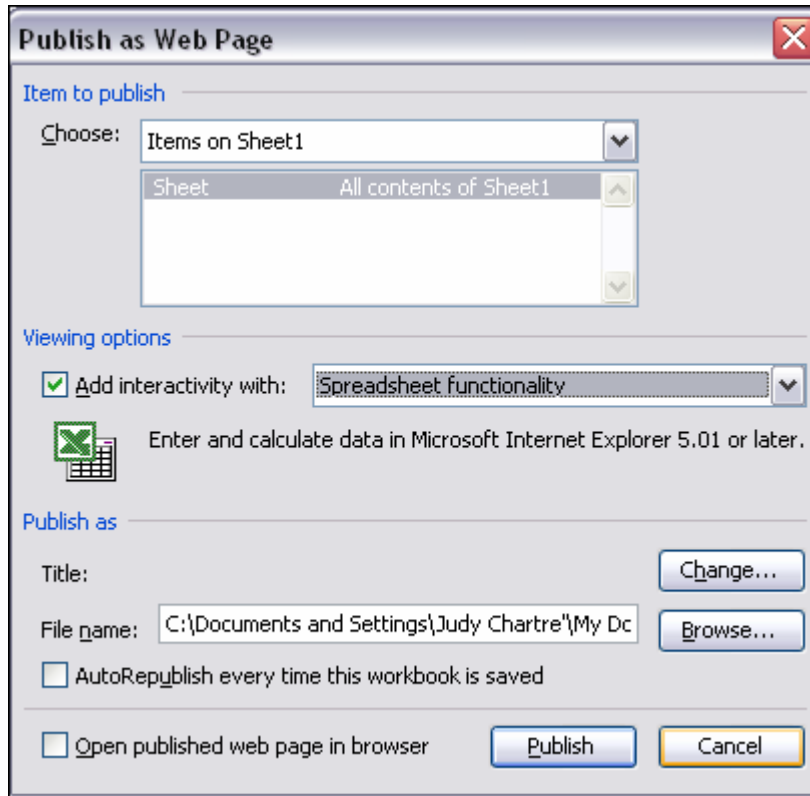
Publish as Web Page

Item to publish

Choose: Items on Sheet1

Sheet All contents of Sheet1

Viewing options

Add interactivity with: Spreadsheet functionality

Enter and calculate data in Microsoft Internet Explorer 5.01 or later.

Publish as

Title:

Change...

File name: C:\Documents and Settings\Judy Chartre'\My Dc

Browse...

AutoRepublish every time this workbook is saved

Open published web page in browser

Publish

Cancel